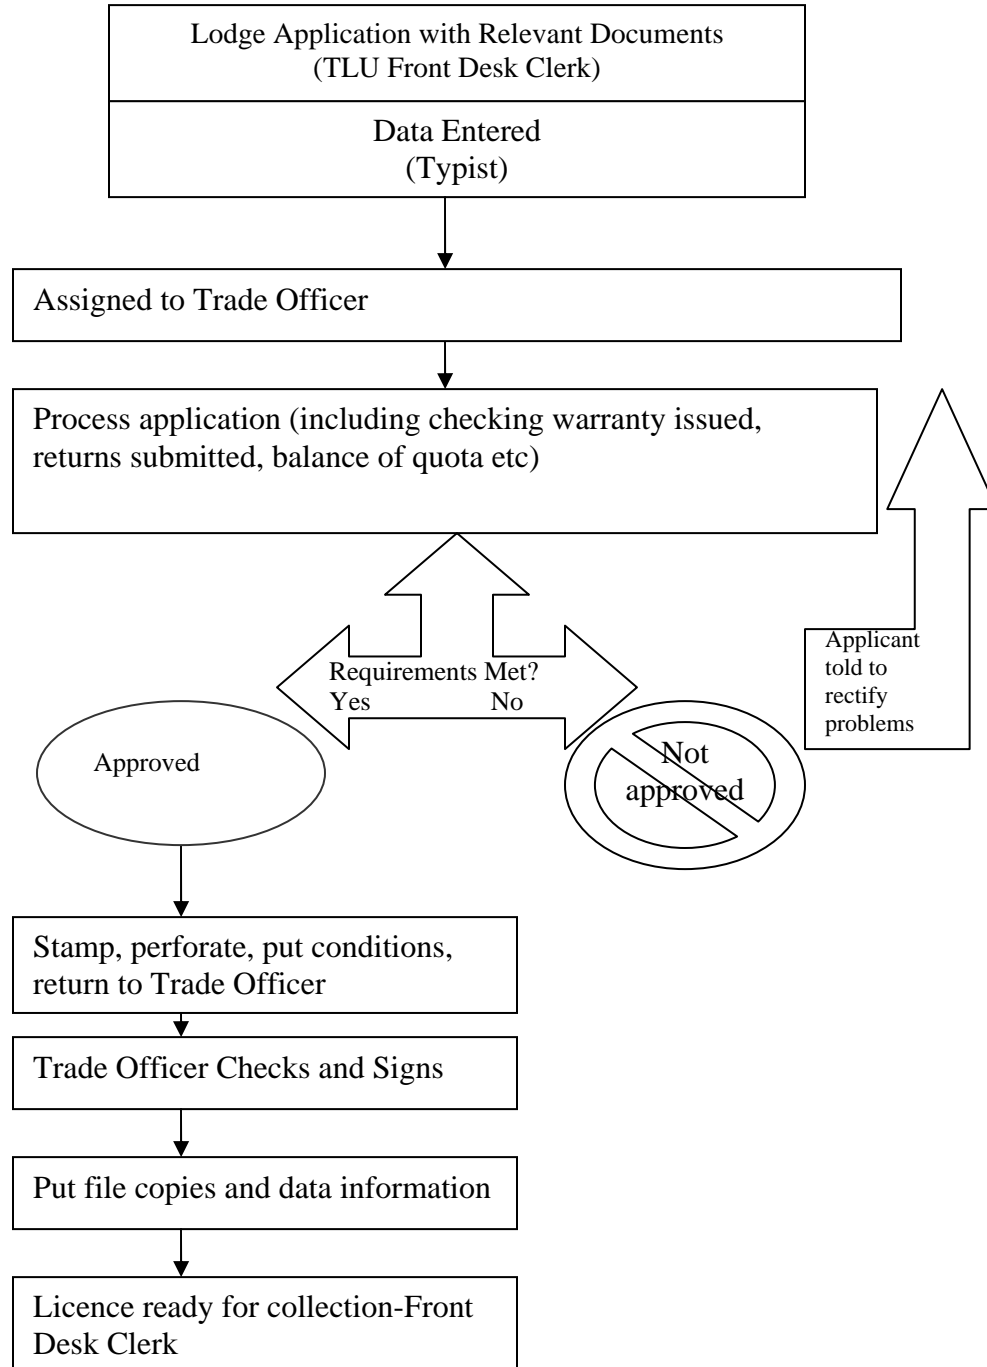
Lodge Application with Relevant Documents
(TLU Front Desk Clerk)

Data Entered
(Typist)

Assigned to Trade Officer

Process application (including checking warranty issued, returns submitted, balance of quota etc)

Requirements Met?
Yes No

Applicant told to rectify problems

Approved

Not approved

Stamp, perforate, put conditions, return to Trade Officer

Trade Officer Checks and Signs

Put file copies and data information

Licence ready for collection-Front Desk Clerk